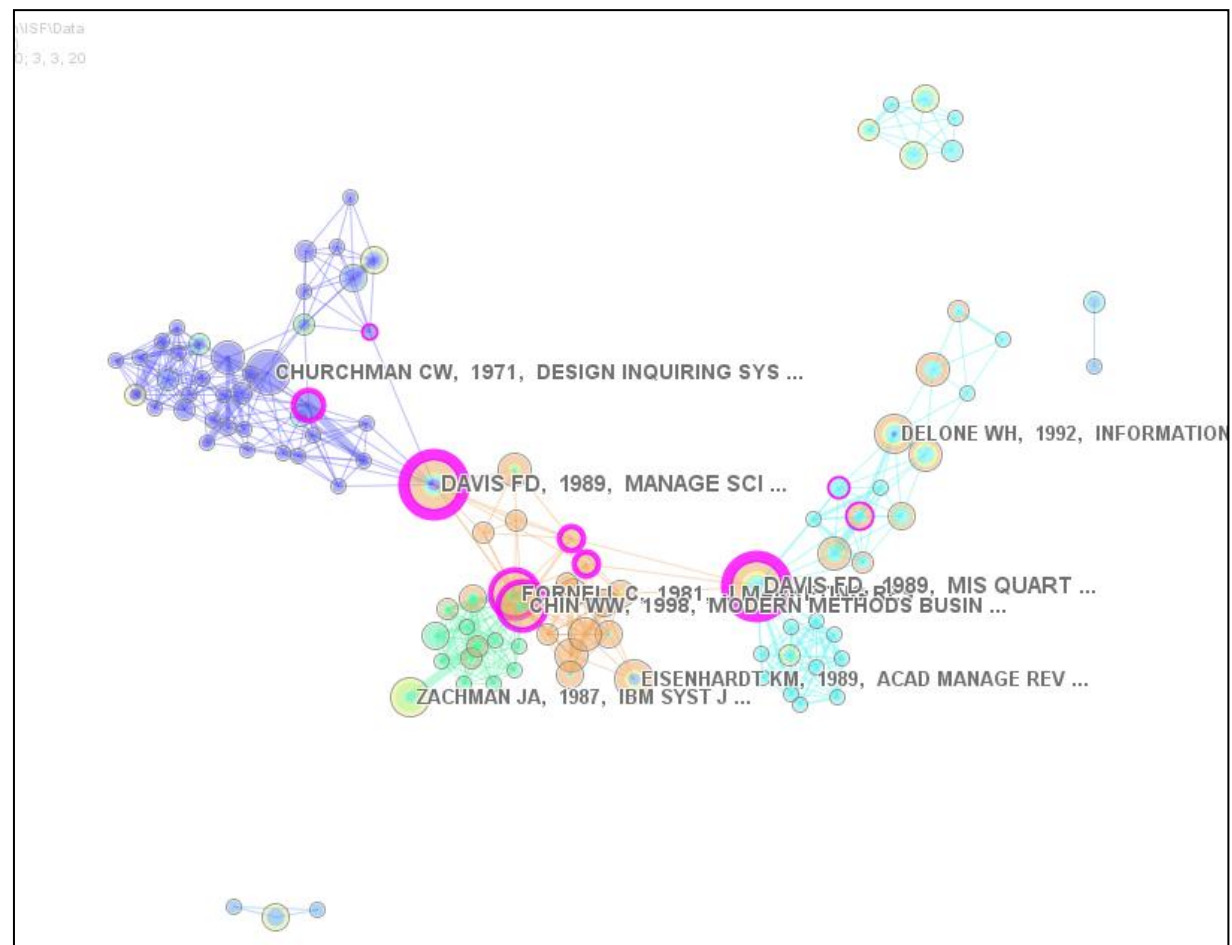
\ISF\Data
0; 3, 3, 20

CHURCHMAN CW, 1971, DESIGN INQUIRING SYS ...

DELONE WH, 1992, INFORMATION

DAVIS FD, 1989, MANAGE SCI ...

FORNELL C, 1981, J M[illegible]

DAVIS FD, 1989, MIS QUART ...

CHIN WW, 1998, MODERN METHODS BUSIN ...

EISENHARDT KM, 1989, ACAD MANAGE REV ...

ZACHMAN JA, 1987, IBM SYST J ...